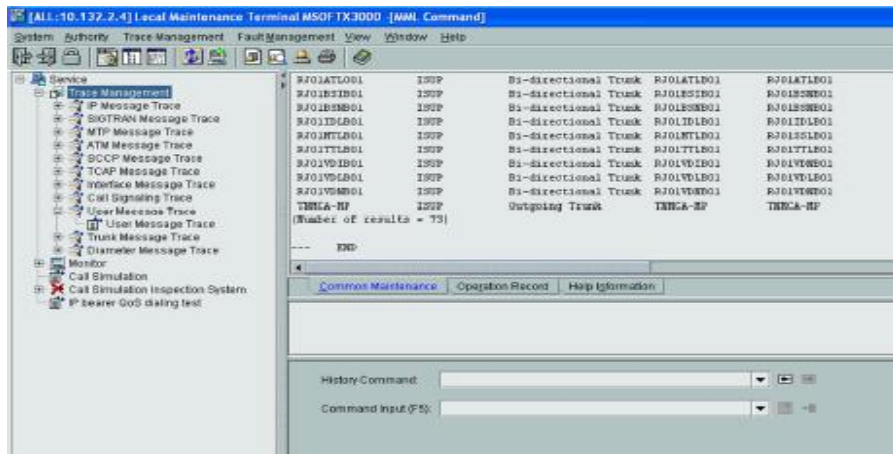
[ALL:10.132.2.4] Local Maintenance Terminal MSOFTX3000 -[MML Command]

System Authority Trace Management Fault Management View Window Help

Service
Trace Management
IP Message Trace
SIGTRAN Message Trace
MTP Message Trace
ATM Message Trace
SCCP Message Trace
TCAP Message Trace
Interface Message Trace
Call Signaling Trace
User Message Trace
User Message Trace
Trunk Message Trace
Diameter Message Trace
Monitor
Call Simulation
Call Simulation Inspection System
IP bearer QoS dialing test

| | | | | |
|---|---|---|---|---|
| RJ01ATLB01 | ISUP | Bi-directional Trunk | RJ01ATLB01 | RJ01ATLB01 |
| RJ01BSIB01 | ISUP | Bi-directional Trunk | RJ01BSIB01 | RJ01BSNB01 |
| RJ01BSNB01 | ISUP | Bi-directional Trunk | RJ01BSNB01 | RJ01BSNB01 |
| RJ01IDLB01 | ISUP | Bi-directional Trunk | RJ01IDLB01 | RJ01IDLB01 |
| RJ01MTLB01 | ISUP | Bi-directional Trunk | RJ01MTLB01 | RJ01SSLB01 |
| RJ01TTLB01 | ISUP | Bi-directional Trunk | RJ01TTLB01 | RJ01TTLB01 |
| RJ01VDIB01 | ISUP | Bi-directional Trunk | RJ01VDIB01 | RJ01VDNB01 |
| RJ01VDLB01 | ISUP | Bi-directional Trunk | RJ01VDLB01 | RJ01VDLB01 |
| RJ01VDNB01 | ISUP | Bi-directional Trunk | RJ01VDNB01 | RJ01VDNB01 |
| TNMCA-MP | | Outgoing Trunk | TNMCA-MP | TNMCA-MP |

(Number of results = 73)

--- END

Common Maintenance | Operation Record | Help Information

History Command:

Command Input (F5):